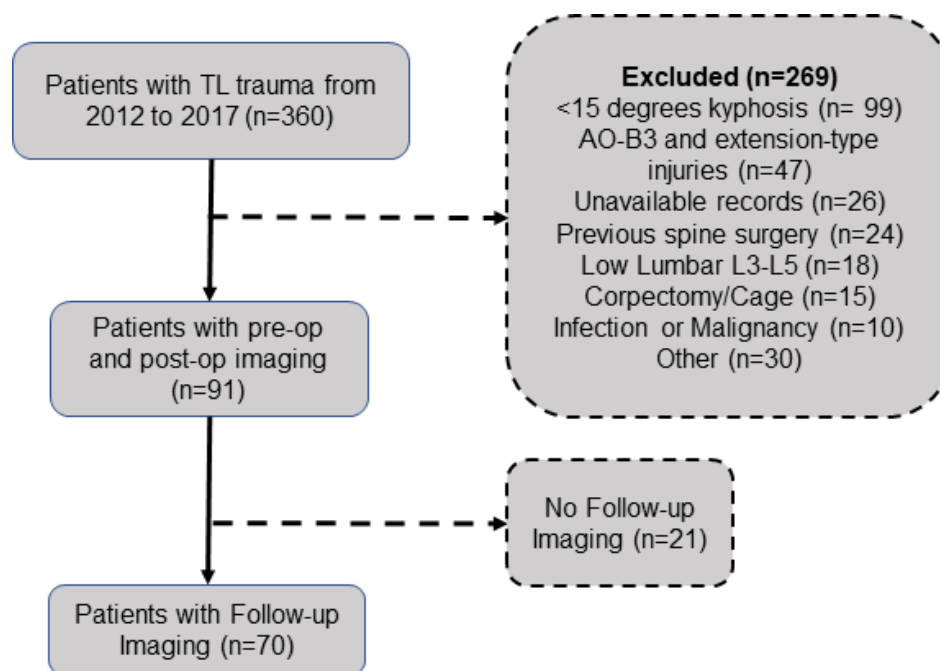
Patients with TL trauma from 2012 to 2017 (n=360)

**Excluded (n=269)**
<15 degrees kyphosis (n= 99)
AO-B3 and extension-type injuries (n=47)
Unavailable records (n=26)
Previous spine surgery (n=24)
Low Lumbar L3-L5 (n=18)
Corpectomy/Cage (n=15)
Infection or Malignancy (n=10)
Other (n=30)

Patients with pre-op and post-op imaging (n=91)

No Follow-up Imaging (n=21)

Patients with Follow-up Imaging (n=70)